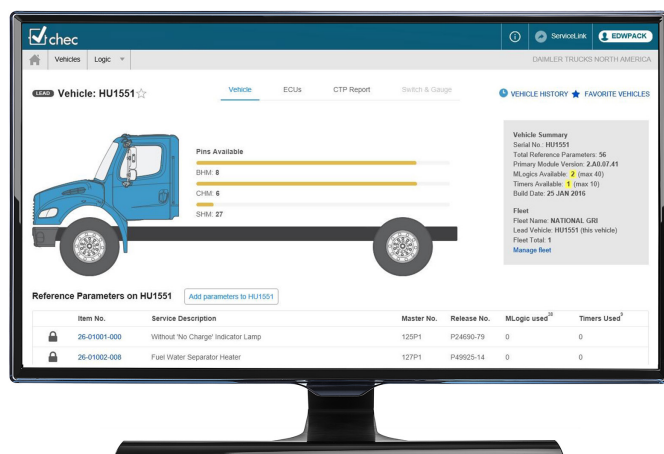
chec

ServiceLink

EDWPACK

Vehicles Logic

DAIMLER TRUCKS NORTH AMERICA

LEAD Vehicle: HU1551

Vehicle ECUs CTP Report Switch & Gauge

VEHICLE HISTORY FAVORITE VEHICLES

Pins Available

BHM: 8

CHM: 6

SHM: 27

Vehicle Summary
Serial No.: HU1551
Total Reference Parameters: 56
Primary Module Version: 2.A0.07.41
MLogics Available: 2 (max 40)
Timers Available: 1 (max 10)
Build Date: 25 JAN 2016

Fleet
Fleet Name: NATIONAL GRI
Lead Vehicle: HU1551 (this vehicle)
Fleet Total: 1
Manage fleet

Reference Parameters on HU1551

Add parameters to HU1551

| | Item No. | Service Description | Master No. | Release No. | MLogic used$^{38}$ | Timers Used$^{9}$ |
|---|---|---|---|---|---|---|
| | 26-01001-000 | Without 'No Charge' Indicator Lamp | 125P1 | P24690-79 | 0 | 0 |
| | 26-01002-008 | Fuel Water Separator Heater | 127P1 | P49925-14 | 0 | 0 |